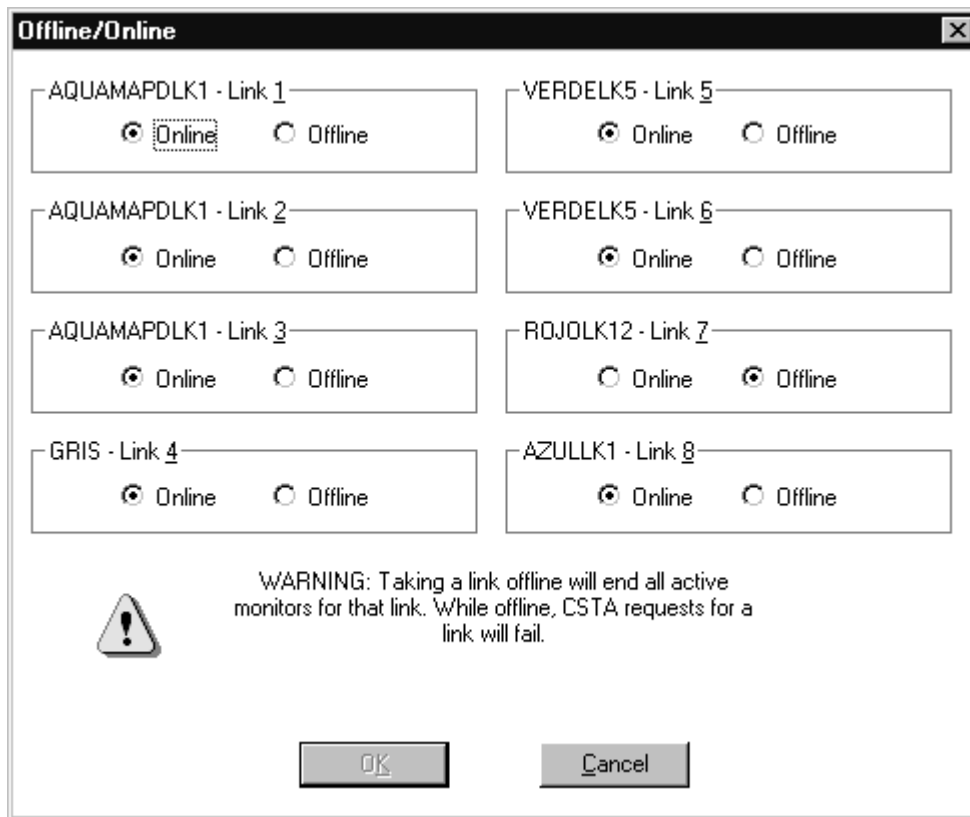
Offline/Online

AQUAMAPDLK1 - Link 1
Online Offline

VERDELK5 - Link 5
Online Offline

AQUAMAPDLK1 - Link 2
Online Offline

VERDELK5 - Link 6
Online Offline

AQUAMAPDLK1 - Link 3
Online Offline

ROJOLK12 - Link 7
Online Offline

GRIS - Link 4
Online Offline

AZULLK1 - Link 8
Online Offline

WARNING: Taking a link offline will end all active monitors for that link. While offline, CSTA requests for a link will fail.

OK Cancel